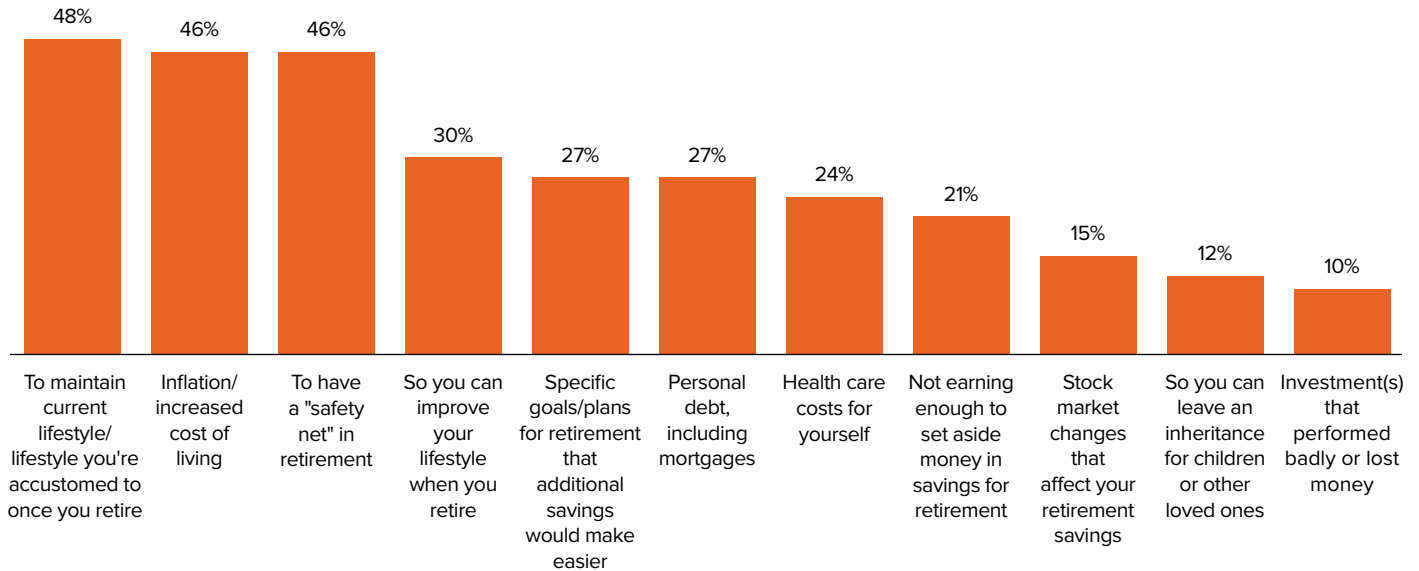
48%
46%
46%
30%
27%
27%
24%
21%
15%
12%
10%

To maintain current lifestyle/ lifestyle you're accustomed to once you retire

Inflation/ increased cost of living

To have a "safety net" in retirement

So you can improve your lifestyle when you retire

Specific goals/plans for retirement that additional savings would make easier

Personal debt, including mortgages

Health care costs for yourself

Not earning enough to set aside money in savings for retirement

Stock market changes that affect your retirement savings

So you can leave an inheritance for children or other loved ones

Investment(s) that performed badly or lost money